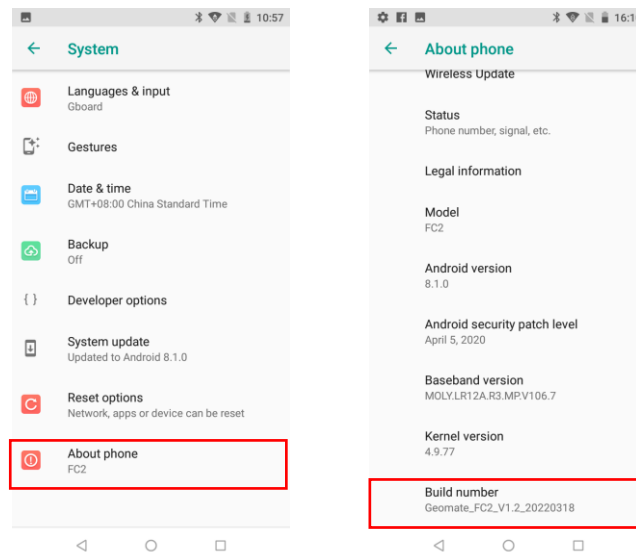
10:57

System

Languages & input
Gboard

Gestures

Date & time
GMT+08:00 China Standard Time

Backup
Off

{ }
Developer options

System update
Updated to Android 8.1.0

Reset options
Network, apps or device can be reset

About phone
FC2

16:1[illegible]

About phone

Wireless Update

Status
Phone number, signal, etc.

Legal information

Model
FC2

Android version
8.1.0

Android security patch level
April 5, 2020

Baseband version
MOLY.LR12A.R3.MP.V106.7

Kernel version
4.9.77

Build number
Geomate_FC2_V1.2_20220318